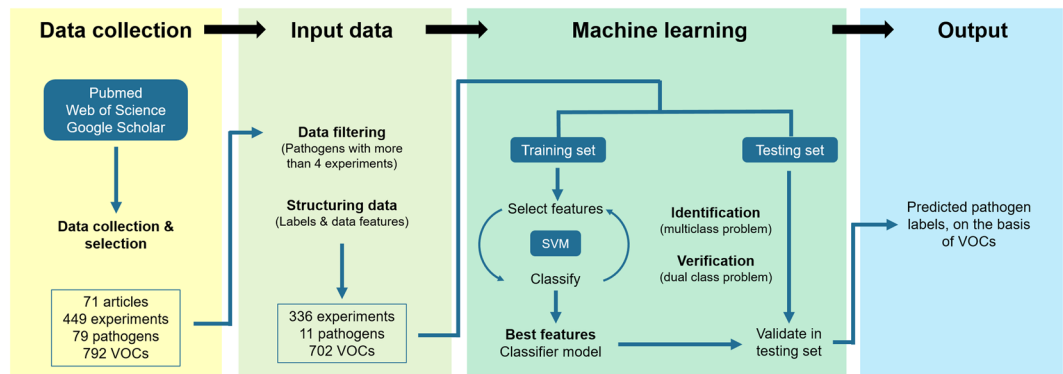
Data collection

Input data

Machine learning

Output

Pubmed
Web of Science
Google Scholar

Data collection & selection

71 articles
449 experiments
79 pathogens
792 VOCs

Data filtering
(Pathogens with more than 4 experiments)

Structuring data
(Labels & data features)

336 experiments
11 pathogens
702 VOCs

Training set

Testing set

Select features

SVM

Classify

Best features
Classifier model

Identification
(multiclass problem)

Verification
(dual class problem)

Validate in testing set

Predicted pathogen labels, on the basis of VOCs